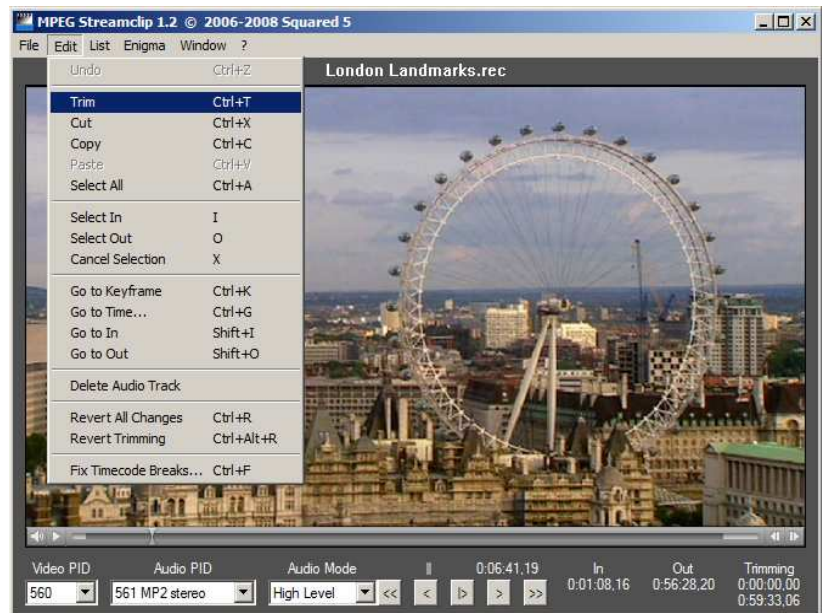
MPEG Streamclip 1.2 © 2006-2008 Squared 5

File Edit List Enigma Window ?

London Landmarks.rec

Undo Ctrl+Z
Trim Ctrl+T
Cut Ctrl+X
Copy Ctrl+C
Paste Ctrl+V
Select All Ctrl+A
Select In I
Select Out O
Cancel Selection X
Go to Keyframe Ctrl+K
Go to Time... Ctrl+G
Go to In Shift+I
Go to Out Shift+O
Delete Audio Track
Revert All Changes Ctrl+R
Revert Trimming Ctrl+Alt+R
Fix Timecode Breaks... Ctrl+F

Video PID Audio PID Audio Mode 0:06:41,19 In 0:01:08,16 Out 0:56:28,20 Trimming 0:00:00,00 0:59:33,06

560 561 MP2 stereo High Level << < ▷ > >>